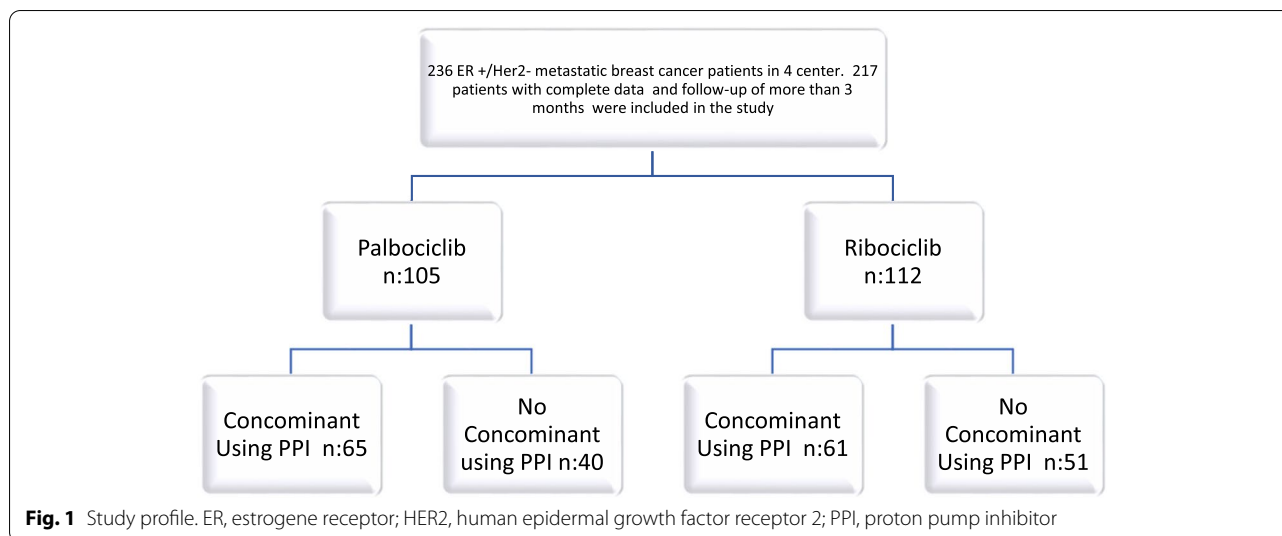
236 ER +/Her2- metastatic breast cancer patients in 4 center. 217 patients with complete data and follow-up of more than 3 months were included in the study

Palbociclib
n:105

Ribociclib
n:112

Concominant
Using PPI n:65

No
Concominant
using PPI n:40

Concominant
Using PPI n:61

No
Concominant
Using PPI n:51

**Fig. 1** Study profile. ER, estrogene receptor; HER2, human epidermal growth factor receptor 2; PPI, proton pump inhibitor